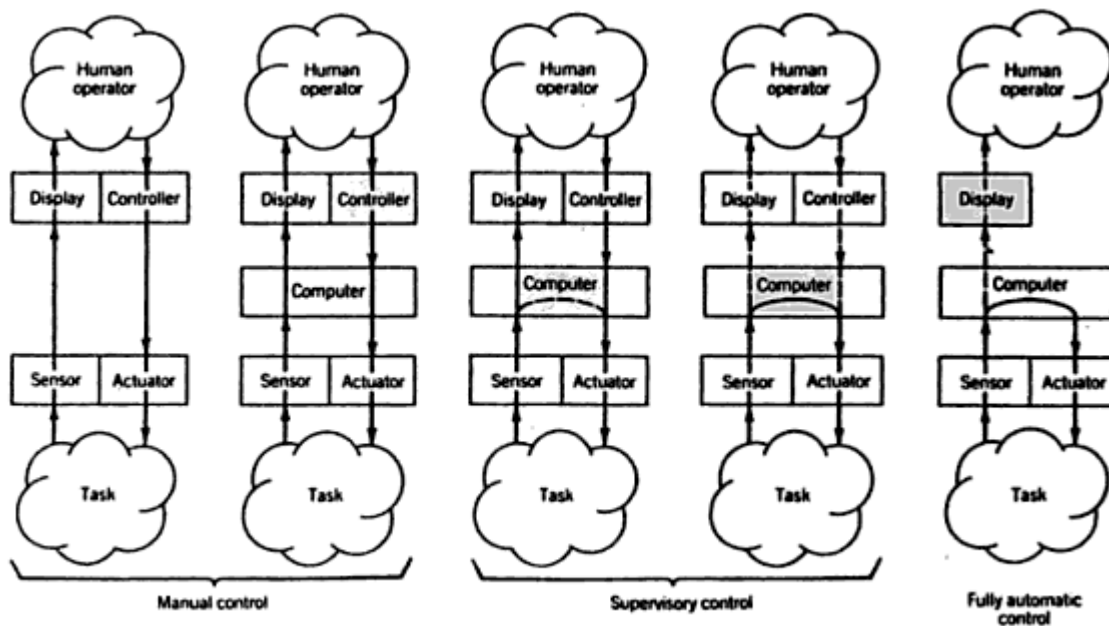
Human operator

Display

Controller

Sensor

Actuator

Task

Human operator

Display

Controller

Computer

Sensor

Actuator

Task

Manual control

Human operator

Display

Controller

Computer

Sensor

Actuator

Task

Human operator

Display

Controller

Computer

Sensor

Actuator

Task

Supervisory control

Human operator

Display

Computer

Sensor

Actuator

Task

Fully automatic control